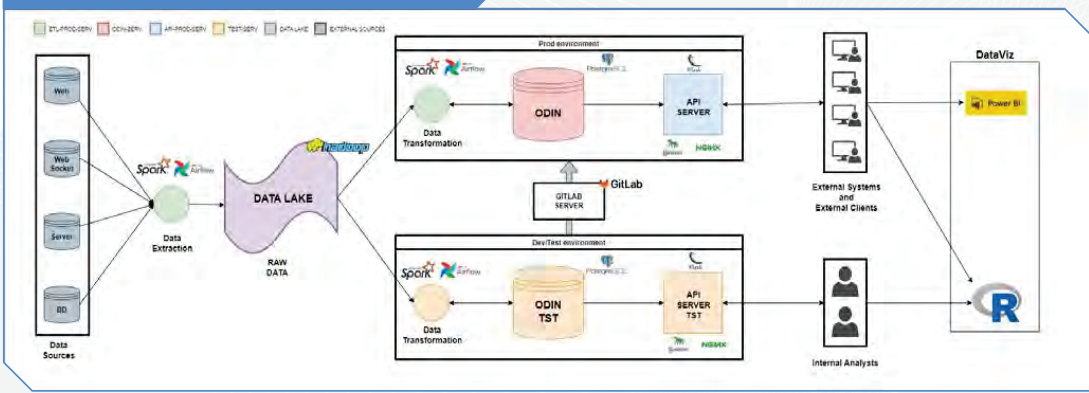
ETL-PROD-SERV ODIN-SERV API-PROD-SERV TEST-SERV DATA LAKE EXTERNAL SOURCES

Web

Web Socket

Server

BD

Data Sources

Spark Airflow

Data Extraction

hadoop

DATA LAKE

RAW DATA

Prod environment

Spark Airflow

PostgreSQL

Data Transformation

ODIN

API SERVER

NGINX

GITLAB SERVER

GitLab

Dev/Test environment

Spark Airflow

PostgreSQL

Data Transformation

ODIN TST

API SERVER TST

NGINX

External Systems and External Clients

Internal Analysts

DataViz

Power BI

R